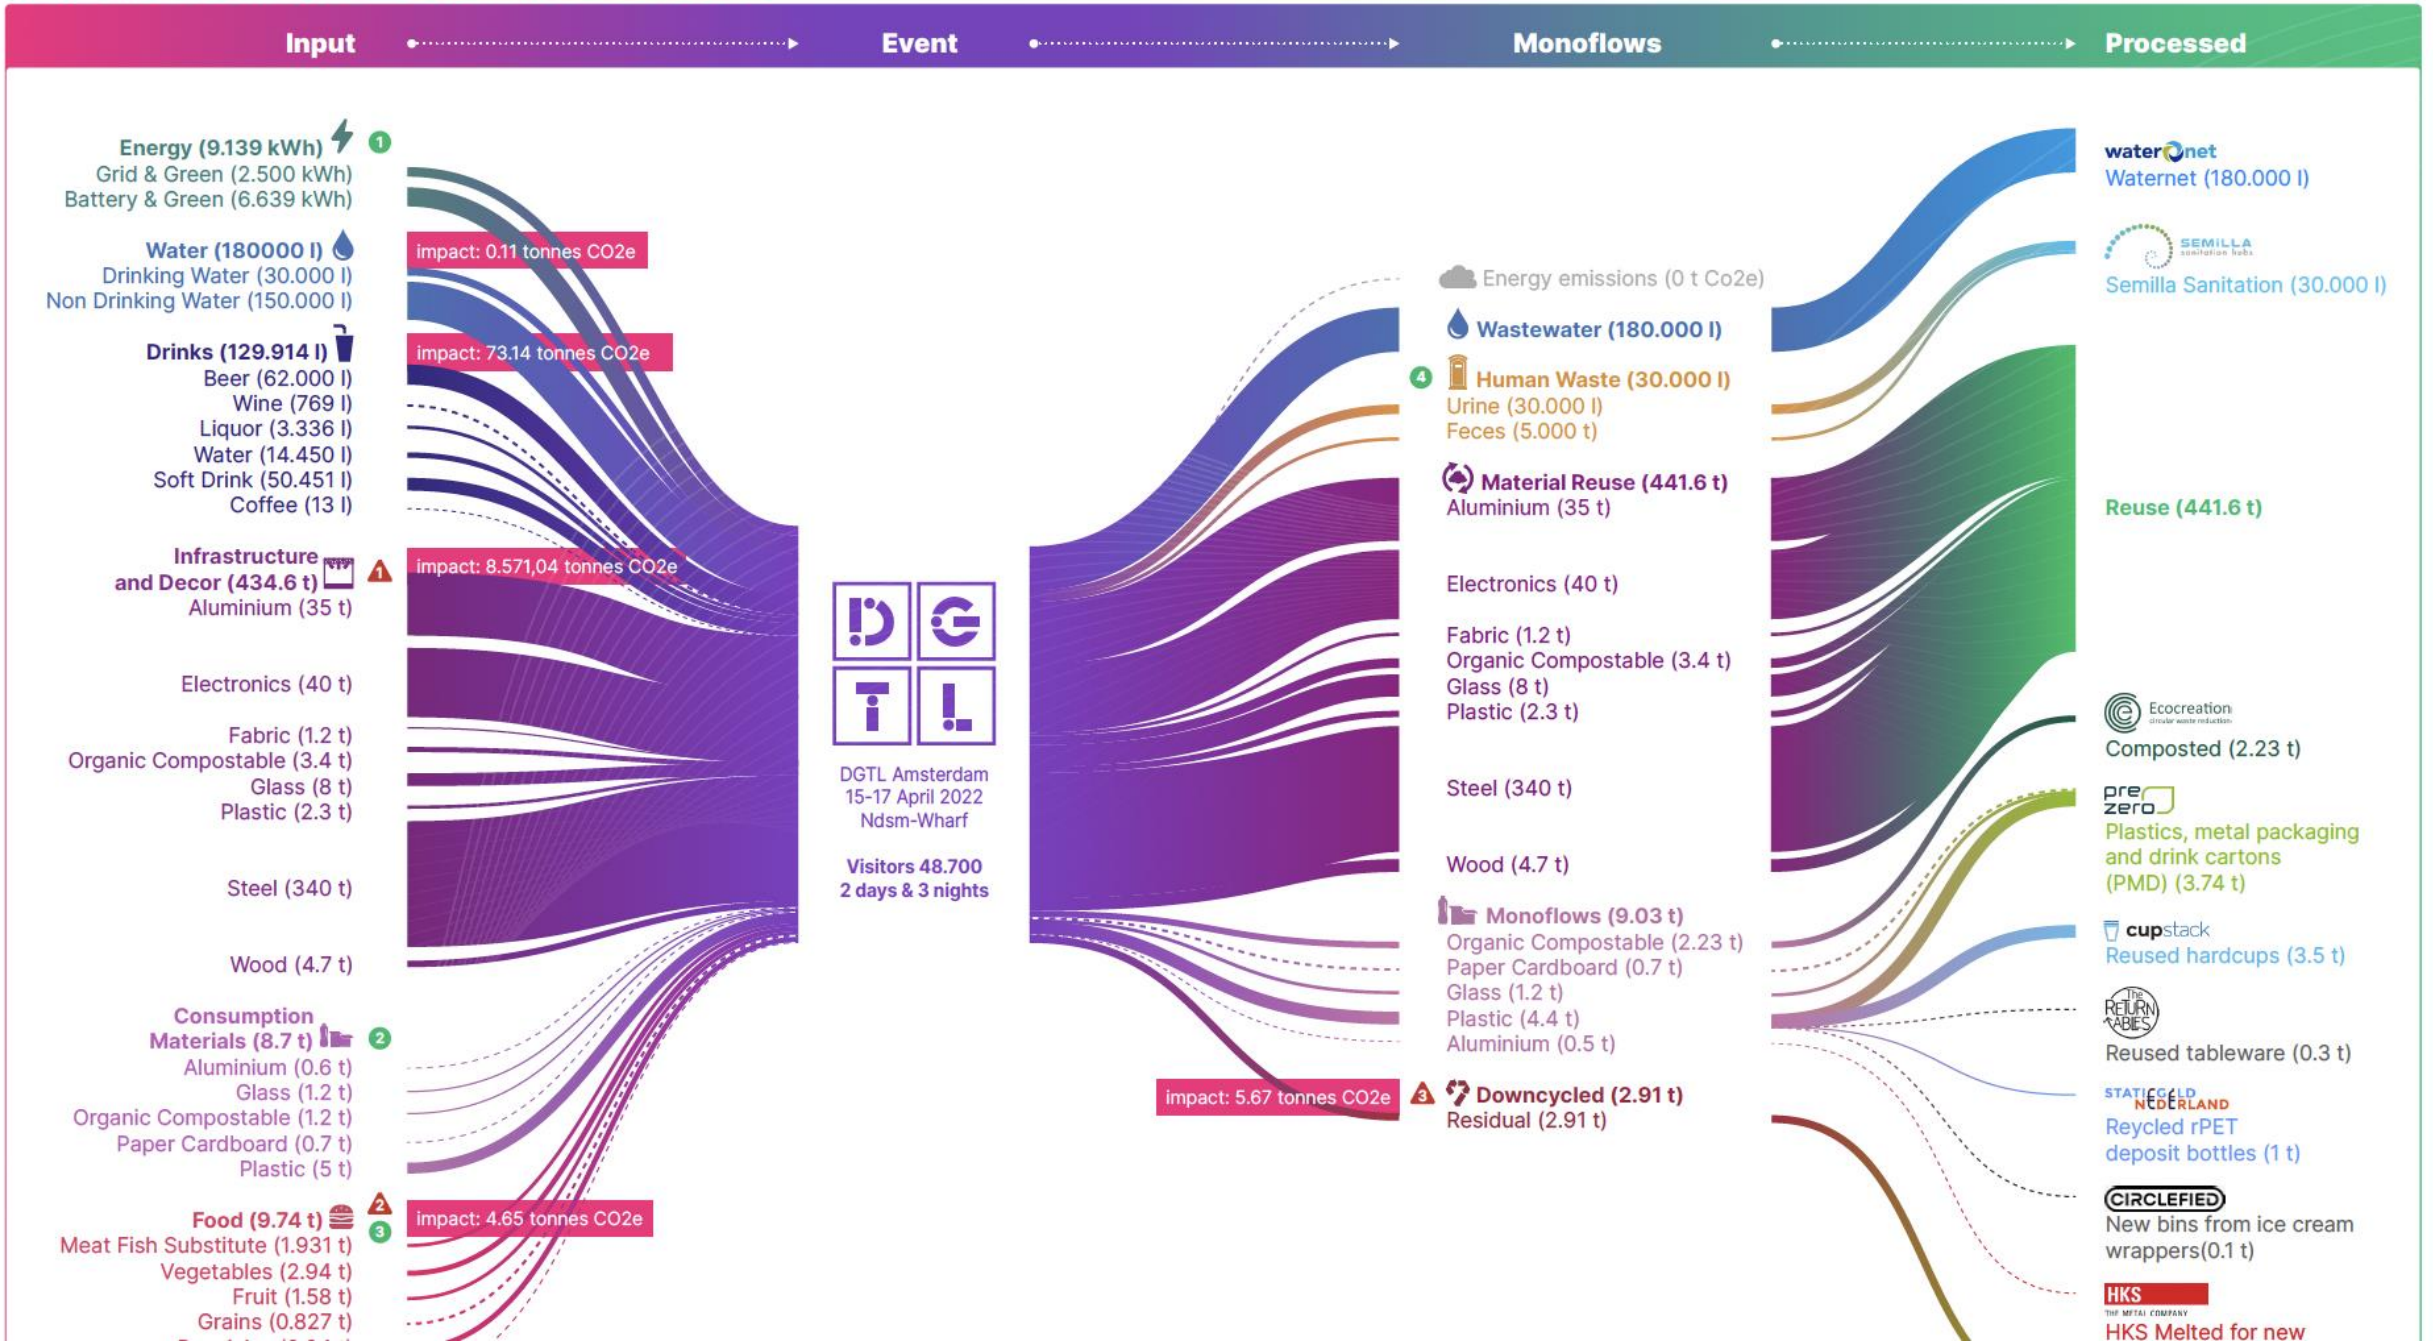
Input Event Monoflows Processed

Energy (9.139 kWh) 1
Grid & Green (2.500 kWh)
Battery & Green (6.639 kWh)

Water (180000 l)
Drinking Water (30.000 l)
Non Drinking Water (150.000 l)

Drinks (129.914 l)
Beer (62.000 l)
Wine (769 l)
Liquor (3.336 l)
Water (14.450 l)
Soft Drink (50.451 l)
Coffee (13 l)

Infrastructure and Decor (434.6 t) 1
Aluminium (35 t)

Electronics (40 t)

Fabric (1.2 t)
Organic Compostable (3.4 t)
Glass (8 t)
Plastic (2.3 t)

Steel (340 t)

Wood (4.7 t)

Consumption Materials (8.7 t) 2
Aluminium (0.6 t)
Glass (1.2 t)
Organic Compostable (1.2 t)
Paper Cardboard (0.7 t)
Plastic (5 t)

Food (9.74 t) 2 3
Meat Fish Substitute (1.931 t)
Vegetables (2.94 t)
Fruit (1.58 t)
Grains (0.827 t)
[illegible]

impact: 0.11 tonnes CO2e
impact: 73.14 tonnes CO2e
impact: 8.571,04 tonnes CO2e
impact: 4.65 tonnes CO2e

DGTL
DGTL Amsterdam
15-17 April 2022
Ndsm-Wharf

Visitors 48.700
2 days & 3 nights

Energy emissions (0 t Co2e)
Wastewater (180.000 l)
4 Human Waste (30.000 l)
Urine (30.000 l)
Feces (5.000 t)
Material Reuse (441.6 t)
Aluminium (35 t)

Electronics (40 t)

Fabric (1.2 t)
Organic Compostable (3.4 t)
Glass (8 t)
Plastic (2.3 t)

Steel (340 t)

Wood (4.7 t)

Monoflows (9.03 t)
Organic Compostable (2.23 t)
Paper Cardboard (0.7 t)
Glass (1.2 t)
Plastic (4.4 t)
Aluminium (0.5 t)

impact: 5.67 tonnes CO2e
3 Downcycled (2.91 t)
Residual (2.91 t)

waternet
Waternet (180.000 l)

SEMILLA sanitation hubs
Semilla Sanitation (30.000 l)

Reuse (441.6 t)

Ecocreation circular waste reduction
Composted (2.23 t)

pre zero
Plastics, metal packaging and drink cartons (PMD) (3.74 t)

cupstack
Reused hardcups (3.5 t)

The Returnables
Reused tableware (0.3 t)

STATIEGELD NEDERLAND
Reycled rPET deposit bottles (1 t)

CIRCLEFIED
New bins from ice cream wrappers(0.1 t)

HKS THE METAL COMPANY
HKS Melted for new